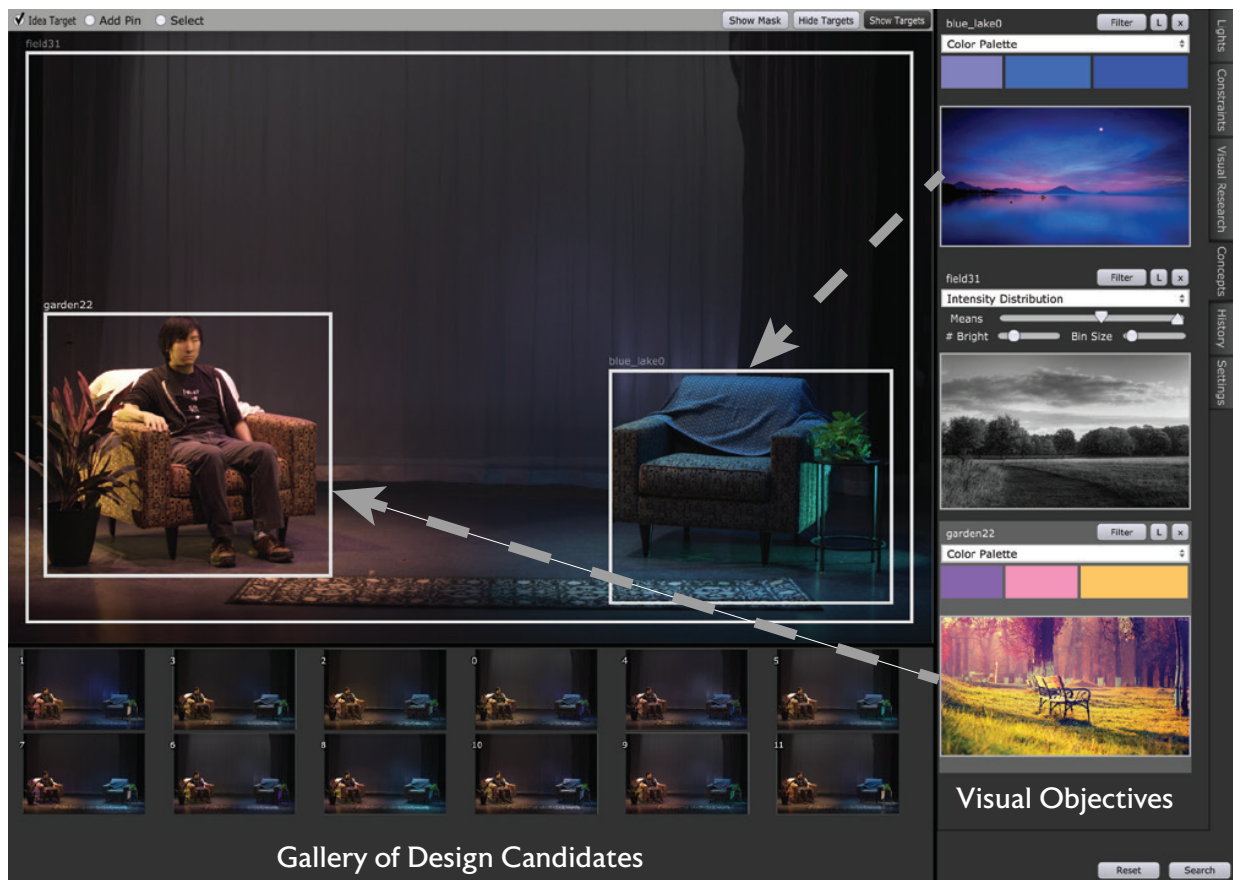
Idea Target Add Pin Select

Show Mask Hide Targets Show Targets

field31

garden22

blue_lake0

1 3 2 0 4 5

7 6 8 10 9 11

Gallery of Design Candidates

blue_lake0 Filter L x

Color Palette

field31 Filter L x

Intensity Distribution

Means

# Bright Bin Size

garden22 Filter L x

Color Palette

Visual Objectives

Lights

Constraints

Visual Research

Concepts

History

Settings

Reset Search